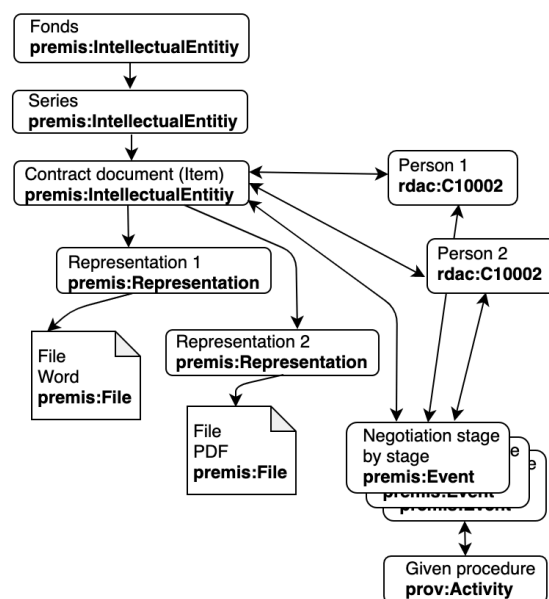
Fonds
**premis:IntellectualEntitiy**

Series
**premis:IntellectualEntitiy**

Contract document (Item)
**premis:IntellectualEntitiy**

Person 1
**rdac:C10002**

Person 2
**rdac:C10002**

Representation 1
**premis:Representation**

Representation 2
**premis:Representation**

File
Word
**premis:File**

File
PDF
**premis:File**

Negotiation stage by stage
**premis:Event**

e
**premis:Event**

**premis:Event**

Given procedure
**prov:Activity**